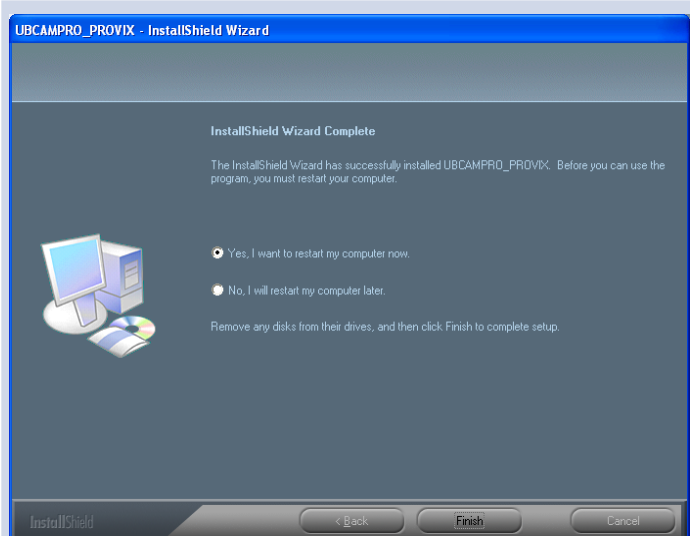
UBCAMPRO_PROVIX - InstallShield Wizard

InstallShield Wizard Complete

The InstallShield Wizard has successfully installed UBCAMPRO_PROVIX. Before you can use the program, you must restart your computer.

Yes, I want to restart my computer now.

No, I will restart my computer later.

Remove any disks from their drives, and then click Finish to complete setup.

InstallShield

< Back

Finish

Cancel